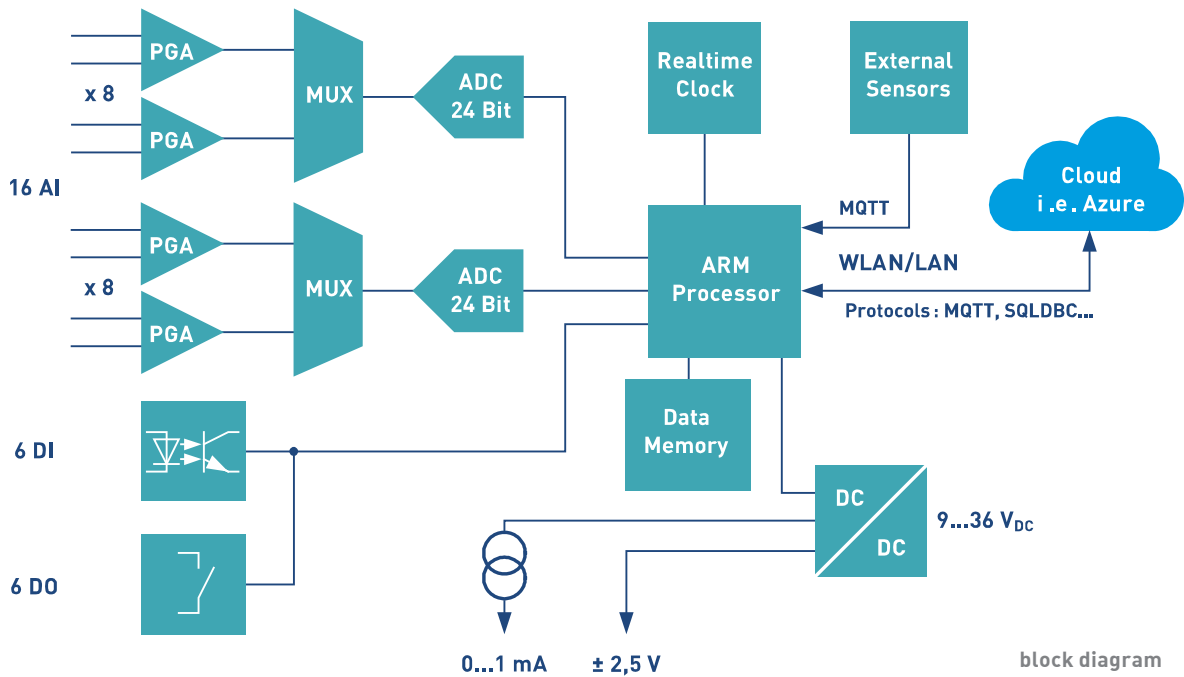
PGA

x 8

PGA

MUX

ADC
24 Bit

Realtime
Clock

External
Sensors

16 AI

Cloud
i .e. Azure

MQTT

PGA

MUX

ADC
24 Bit

ARM
Processor

WLAN/LAN

x 8

PGA

Protocols : MQTT, SQLDBC...

Data
Memory

6 DI

DC

DC

9...36 $V_{DC}$

6 DO

0...1 mA

± 2,5 V

block diagram